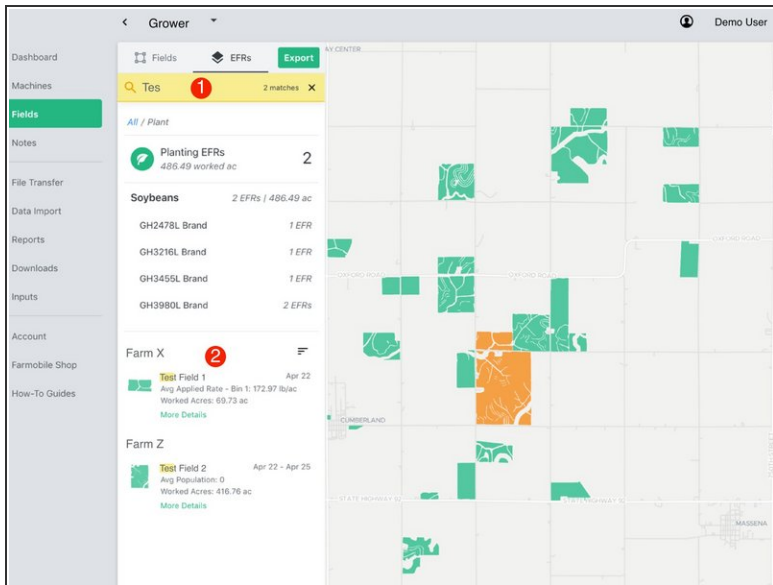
< Grower

Demo User

Dashboard
Machines
Fields
Notes
File Transfer
Data Import
Reports
Downloads
Inputs
Account
Farmobile Shop
How-To Guides

Fields EFRs Export

Tes 1 2 matches ×

All / Plant

Planting EFRs
486.49 worked ac
2

Soybeans 2 EFRs | 486.49 ac

GH2478L Brand 1 EFR
GH3216L Brand 1 EFR
GH3455L Brand 1 EFR
GH3980L Brand 2 EFRs

Farm X 2

Test Field 1 Apr 22
Avg Applied Rate - Bin 1: 172.97 lb/ac
Worked Acres: 69.73 ac
More Details

Farm Z

Test Field 2 Apr 22 - Apr 25
Avg Population: 0
Worked Acres: 416.76 ac
More Details

AY CENTER
OXFORD ROAD
OXFORD ROAD
OXFORD ROAD
CUMBERLAND
STATE HIGHWAY 82
STATE HIGHWAY 82
MASSENA